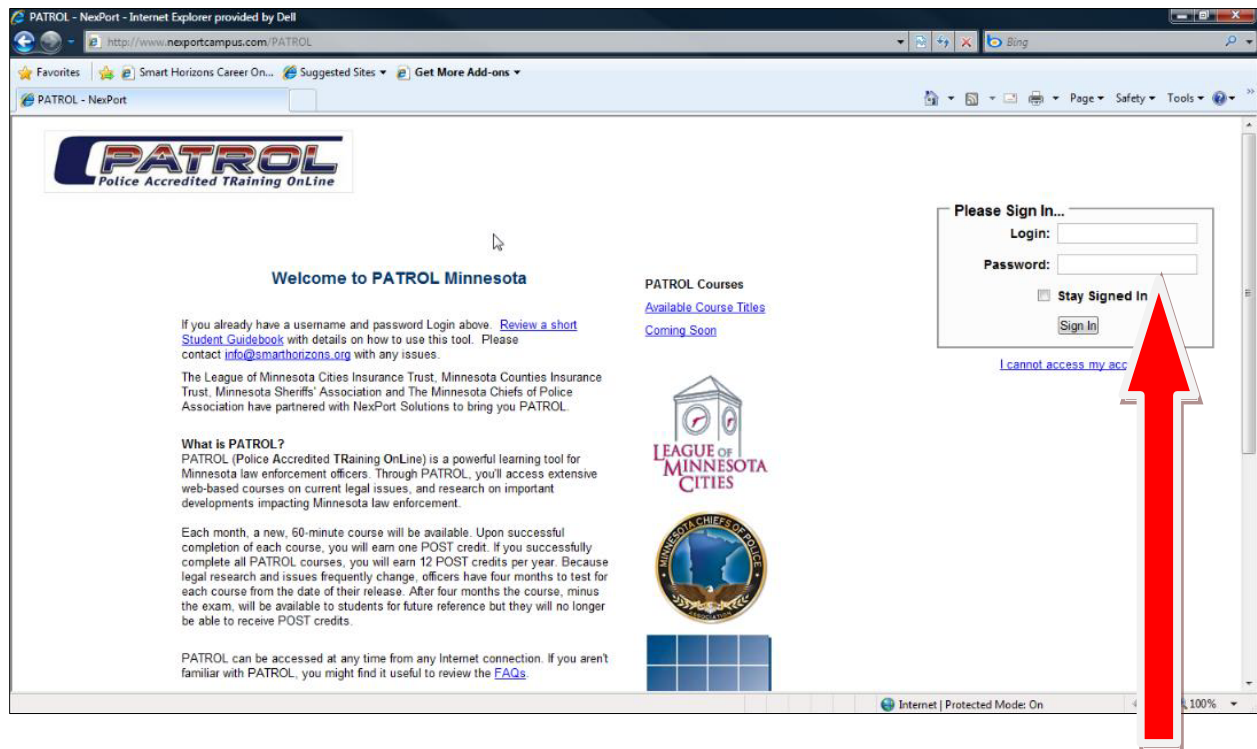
PATROL - NexPort - Internet Explorer provided by Dell

http://www.nexportcampus.com/PATROL

Bing

Favorites | Smart Horizons Career On... | Suggested Sites ▾ | Get More Add-ons ▾

PATROL - NexPort

Page ▾ Safety ▾ Tools ▾

PATROL
Police Accredited TRaining OnLine

Welcome to PATROL Minnesota

If you already have a username and password Login above. Review a short Student Guidebook with details on how to use this tool. Please contact info@smarthorizons.org with any issues.

The League of Minnesota Cities Insurance Trust, Minnesota Counties Insurance Trust, Minnesota Sheriffs' Association and The Minnesota Chiefs of Police Association have partnered with NexPort Solutions to bring you PATROL.

What is PATROL?
PATROL (Police Accredited TRaining OnLine) is a powerful learning tool for Minnesota law enforcement officers. Through PATROL, you'll access extensive web-based courses on current legal issues, and research on important developments impacting Minnesota law enforcement.

Each month, a new, 60-minute course will be available. Upon successful completion of each course, you will earn one POST credit. If you successfully complete all PATROL courses, you will earn 12 POST credits per year. Because legal research and issues frequently change, officers have four months to test for each course from the date of their release. After four months the course, minus the exam, will be available to students for future reference but they will no longer be able to receive POST credits.

PATROL can be accessed at any time from any Internet connection. If you aren't familiar with PATROL, you might find it useful to review the FAQs.

PATROL Courses
Available Course Titles
Coming Soon

LEAGUE OF MINNESOTA CITIES

MINNESOTA CHIEFS OF POLICE ASSOCIATION

Please Sign In...
Login:
Password:
Stay Signed In
Sign In

I cannot access my acc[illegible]

Internet | Protected Mode: On
100%